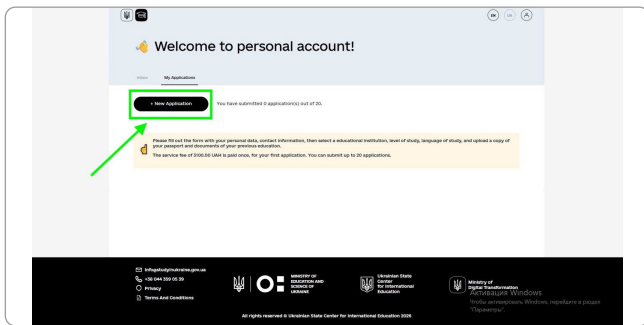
EN UA

Welcome to personal account!

Inbox My Applications

+ New Application You have submitted 0 application(s) out of 20.

Please fill out the form with your personal data, contact information, then select a educational institution, level of study, language of study, and upload a copy of your passport and documents of your previous education.

The service fee of 3100.00 UAH is paid once, for your first application. You can submit up to 20 applications.

info@studyinukraine.gov.ua
+38 044 369 05 39
Privacy
Terms And Conditions

MINISTRY OF EDUCATION AND SCIENCE OF UKRAINE

Ukrainian State Center for International Education

Ministry of Digital Transformation

Активация Windows
Чтобы активировать Windows, перейдите в раздел "Параметры".

All rights reserved © Ukrainian State Center for International Education 2025